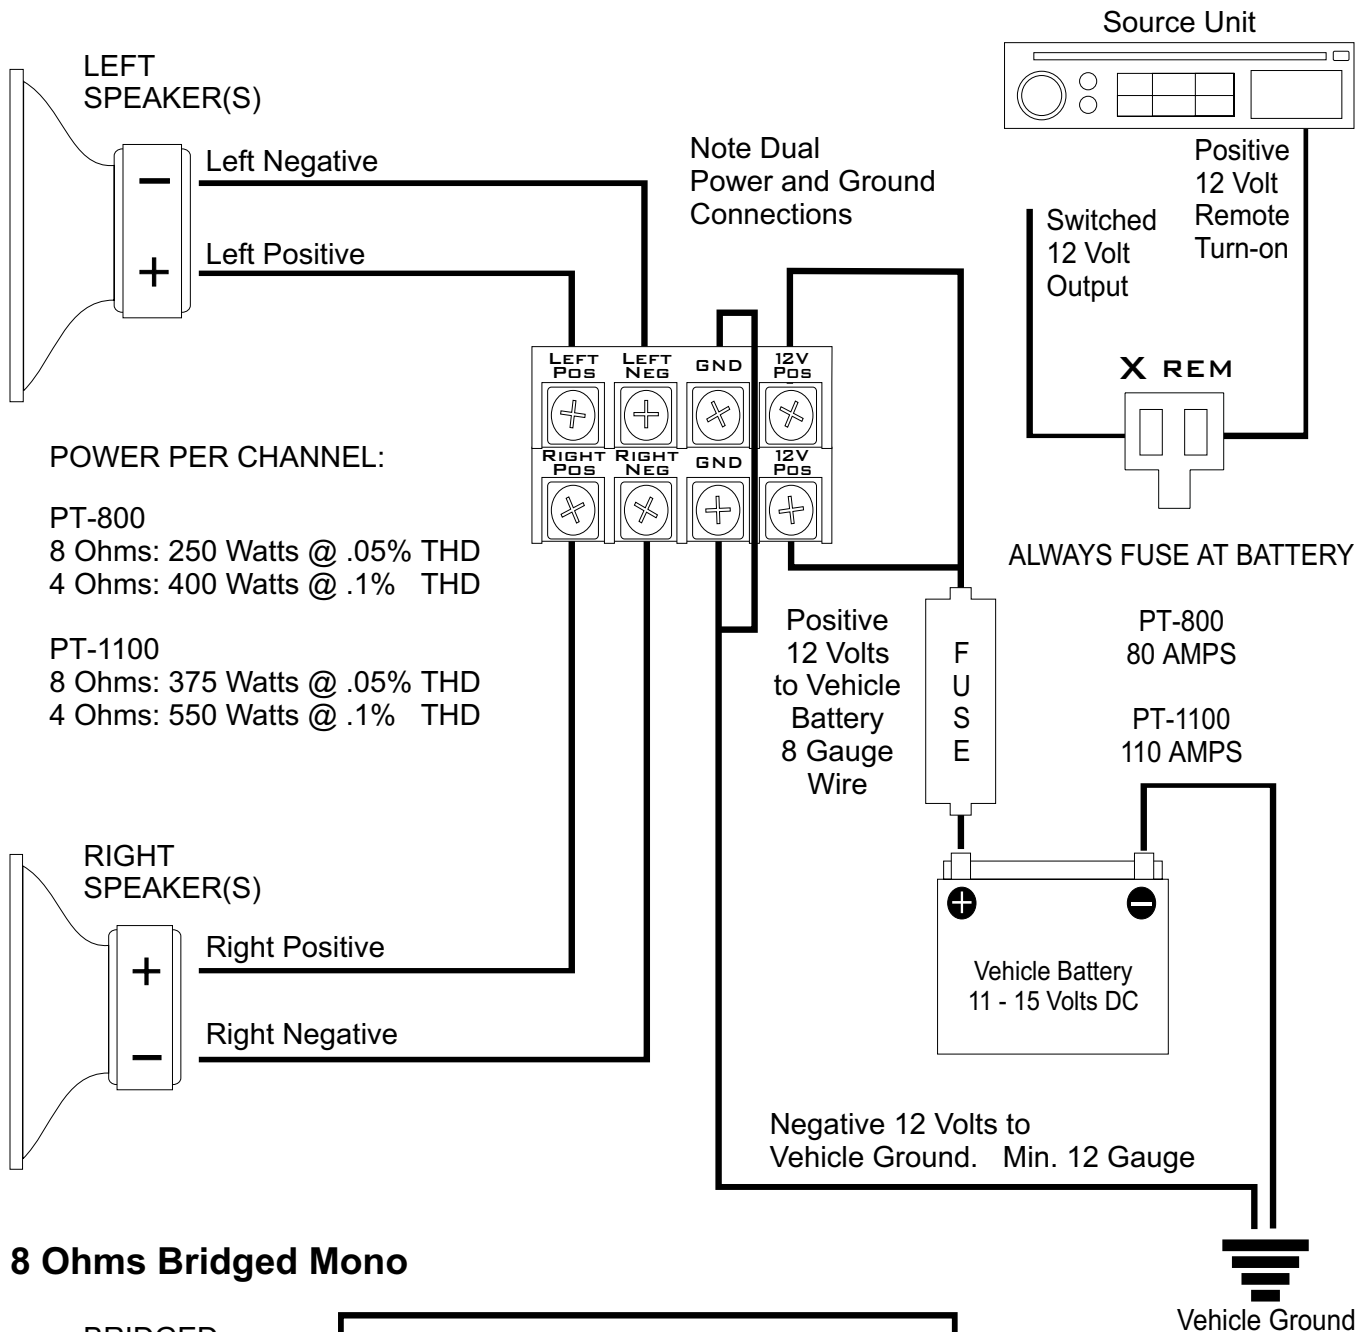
Source Unit

LEFT SPEAKER(S)

Left Negative

Left Positive

Note Dual Power and Ground Connections

Positive 12 Volt Remote Turn-on

Switched 12 Volt Output

X REM

LEFT POS

LEFT NEG

GND

12V POS

RIGHT POS

RIGHT NEG

GND

12V POS

POWER PER CHANNEL:

PT-800
8 Ohms: 250 Watts @ .05% THD
4 Ohms: 400 Watts @ .1% THD

PT-1100
8 Ohms: 375 Watts @ .05% THD
4 Ohms: 550 Watts @ .1% THD

ALWAYS FUSE AT BATTERY

Positive 12 Volts to Vehicle Battery 8 Gauge Wire

F U S E

PT-800
80 AMPS

PT-1100
110 AMPS

RIGHT SPEAKER(S)

Right Positive

Right Negative

Vehicle Battery
11 - 15 Volts DC

Negative 12 Volts to Vehicle Ground. Min. 12 Gauge

8 Ohms Bridged Mono

BRIDGED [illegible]

Vehicle Ground